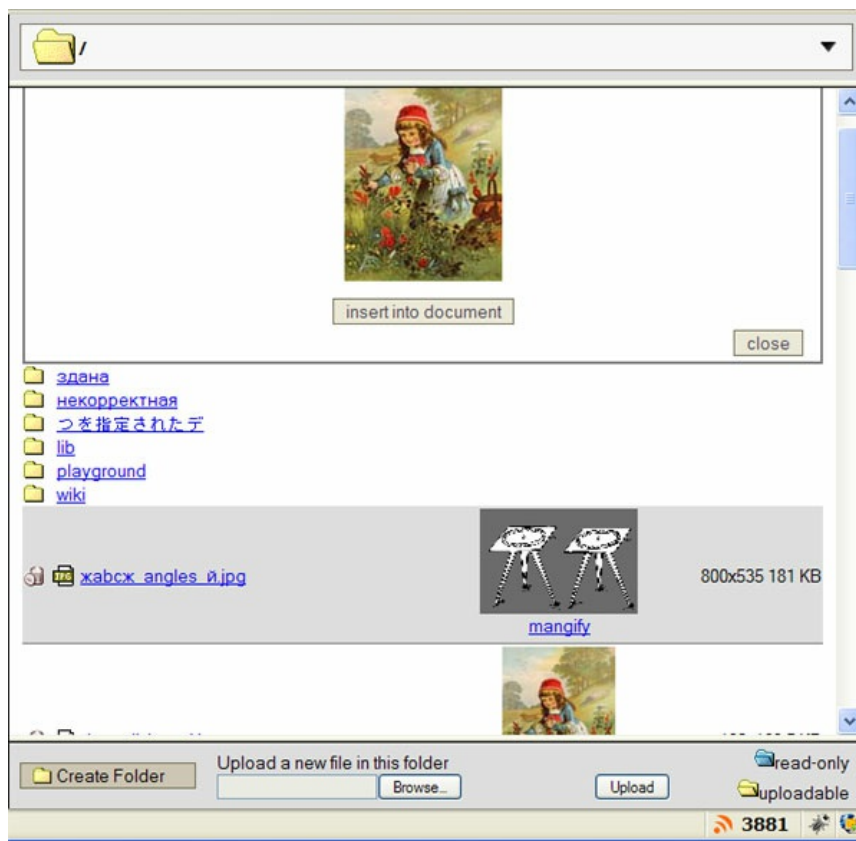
/

insert into document

close

здана
некорректная
つを指定されたデ
lib
playground
wiki

жаbсж_angles_й.jpg

mangify

800x535 181 KB

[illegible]

Create Folder

Upload a new file in this folder

Browse...

Upload

read-only

uploadable

3881